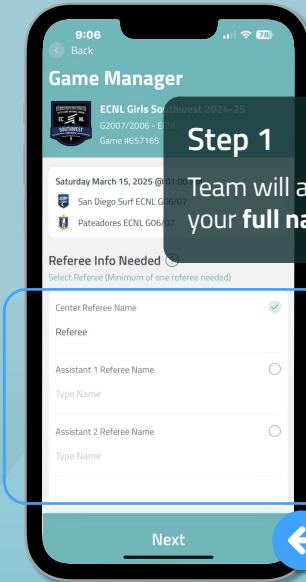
9:06
78
Back
Game Manager
ECNL Girls Southwest 2024-25
G2007/2006 - ECNL
Game #657165
Step 1
Team will a
your **full na**
Saturday March 15, 2025 @ 01:00
San Diego Surf ECNL G06/07
Pateadores ECNL G06/07
Referee Info Needed
Select Referee (Minimum of one referee needed)
Center Referee Name
Referee
Assistant 1 Referee Name
Type Name
Assistant 2 Referee Name
Type Name
Next